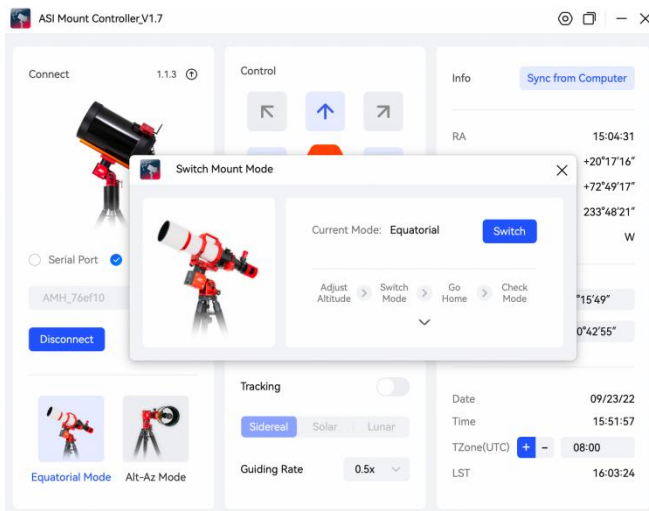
ASI Mount Controller_V1.7

Connect 1.1.3

Serial Port

AMH_76ef10

Disconnect

Equatorial Mode Alt-Az Mode

Control

Tracking

Sidereal Solar Lunar

Guiding Rate 0.5x

Info Sync from Computer

RA 15:04:31
+20°17'16"
+72°49'17"
233°48'21"
W

°15'49"
0°42'55"

Date 09/23/22
Time 15:51:57
TZone(UTC) + - 08:00
LST 16:03:24

Switch Mount Mode

Current Mode: Equatorial Switch

Adjust Altitude › Switch Mode › Go Home › Check Mode